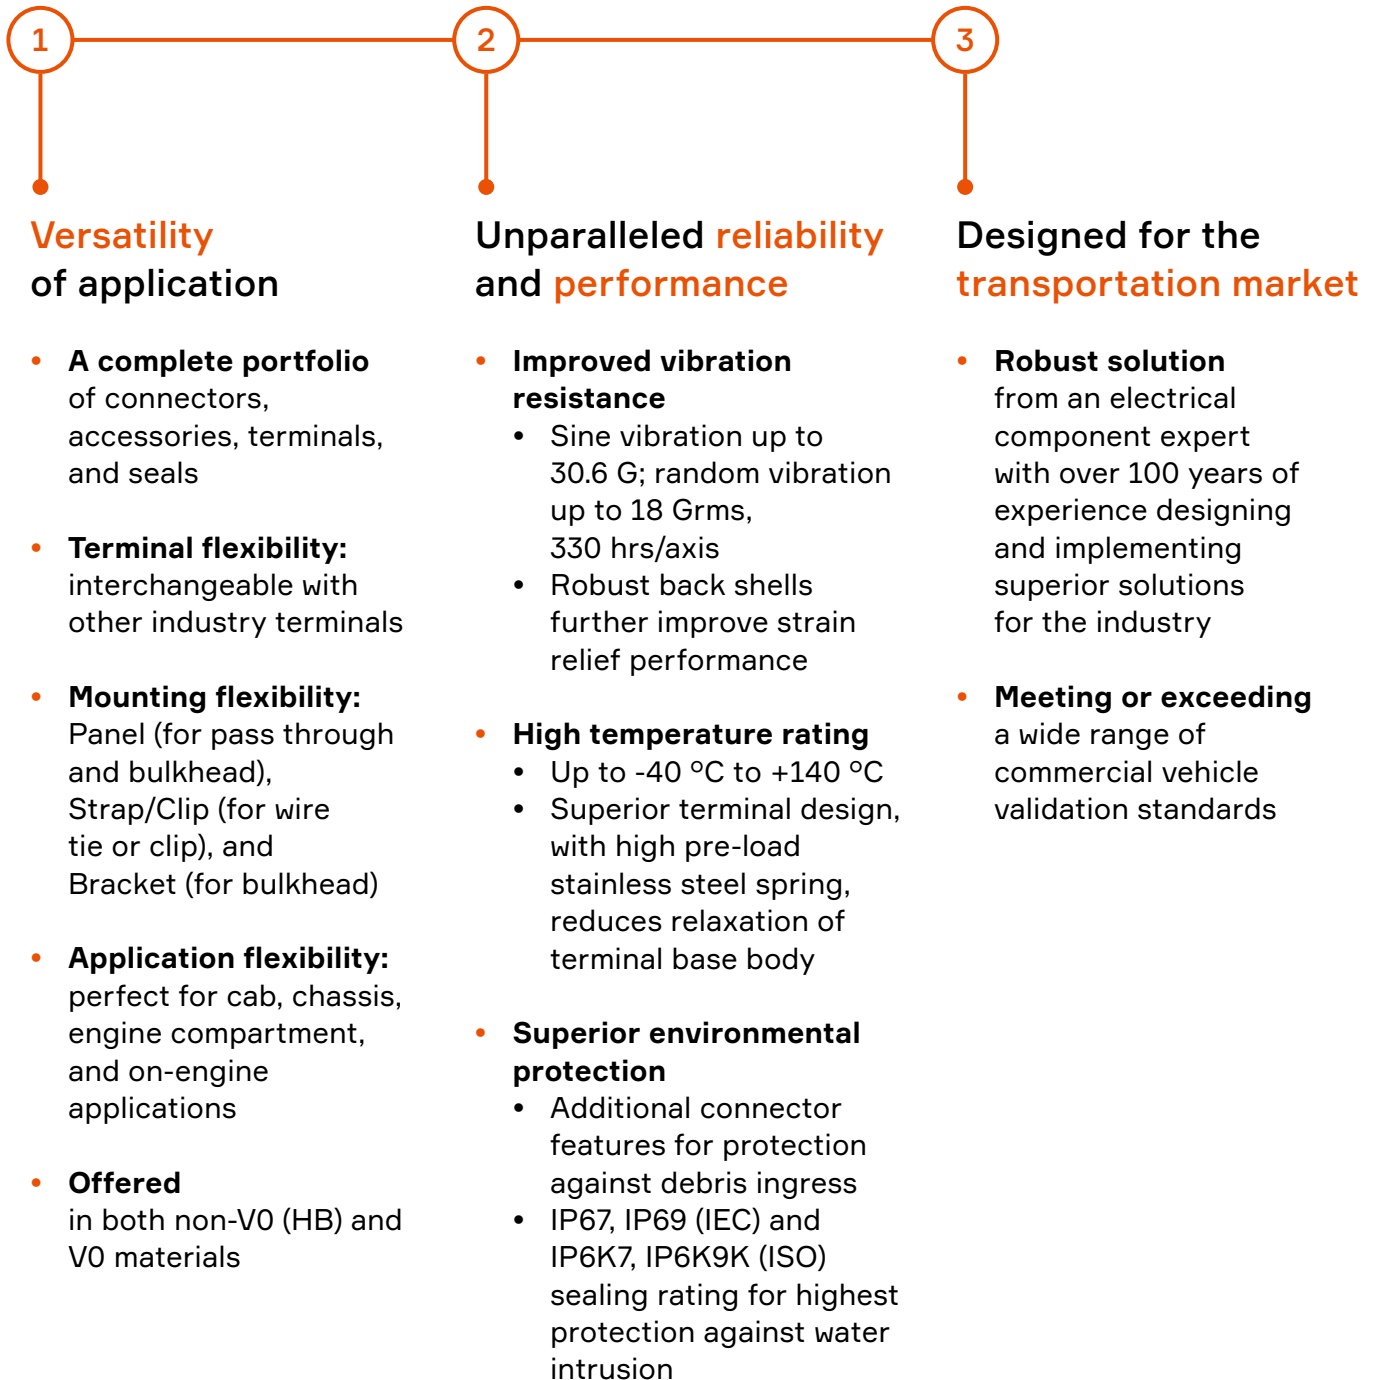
1

Versatility of application

- **A complete portfolio** of connectors, accessories, terminals, and seals

- **Terminal flexibility:** interchangeable with other industry terminals

- **Mounting flexibility:** Panel (for pass through and bulkhead), Strap/Clip (for wire tie or clip), and Bracket (for bulkhead)

- **Application flexibility:** perfect for cab, chassis, engine compartment, and on-engine applications

- **Offered** in both non-V0 (HB) and V0 materials

2

Unparalleled reliability and performance

- **Improved vibration resistance**
  - Sine vibration up to 30.6 G; random vibration up to 18 Grms, 330 hrs/axis
  - Robust back shells further improve strain relief performance

- **High temperature rating**
  - Up to -40 °C to +140 °C
  - Superior terminal design, with high pre-load stainless steel spring, reduces relaxation of terminal base body

- **Superior environmental protection**
  - Additional connector features for protection against debris ingress
  - IP67, IP69 (IEC) and IP6K7, IP6K9K (ISO) sealing rating for highest protection against water intrusion

3

Designed for the transportation market

- **Robust solution** from an electrical component expert with over 100 years of experience designing and implementing superior solutions for the industry

- **Meeting or exceeding** a wide range of commercial vehicle validation standards